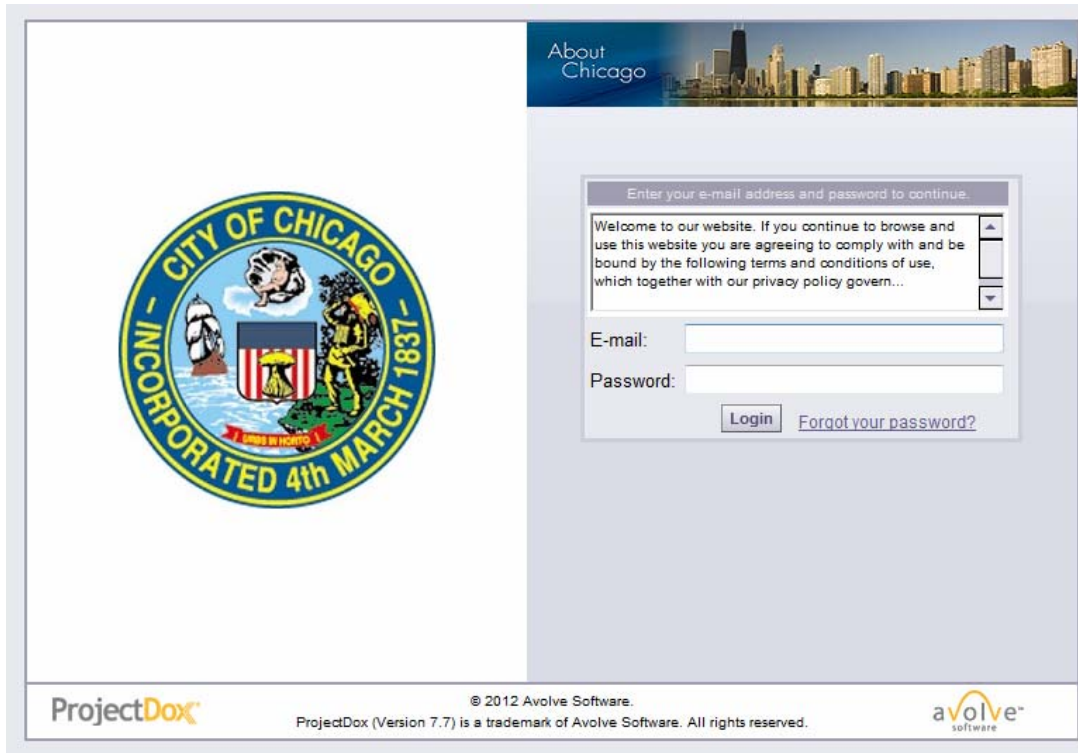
CITY OF CHICAGO
INCORPORATED 4th MARCH 1837
URBS IN HORTO

About Chicago

Enter your e-mail address and password to continue.

Welcome to our website. If you continue to browse and use this website you are agreeing to comply with and be bound by the following terms and conditions of use, which together with our privacy policy govern...

E-mail:

Password:

Login Forgot your password?

ProjectDox

© 2012 Avolve Software.
ProjectDox (Version 7.7) is a trademark of Avolve Software. All rights reserved.

avolve software